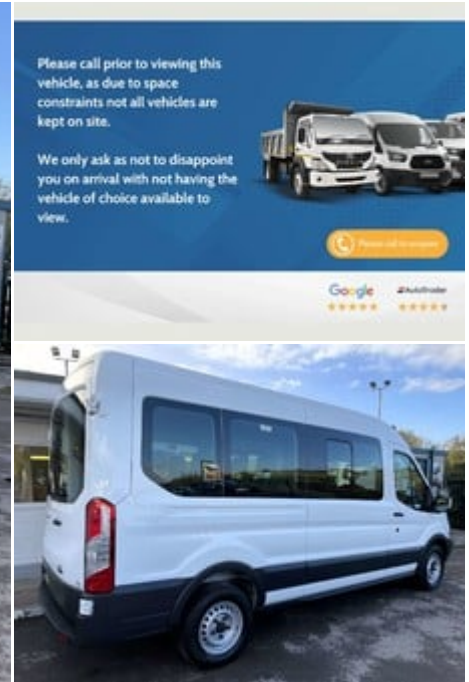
Please call prior to viewing this vehicle, as due to space constraints not all vehicles are kept on site.

We only ask as not to disappoint you on arrival with not having the vehicle of choice available to view.

Please call to enquire

Google
★★★★★

AutoTrader
★★★★★